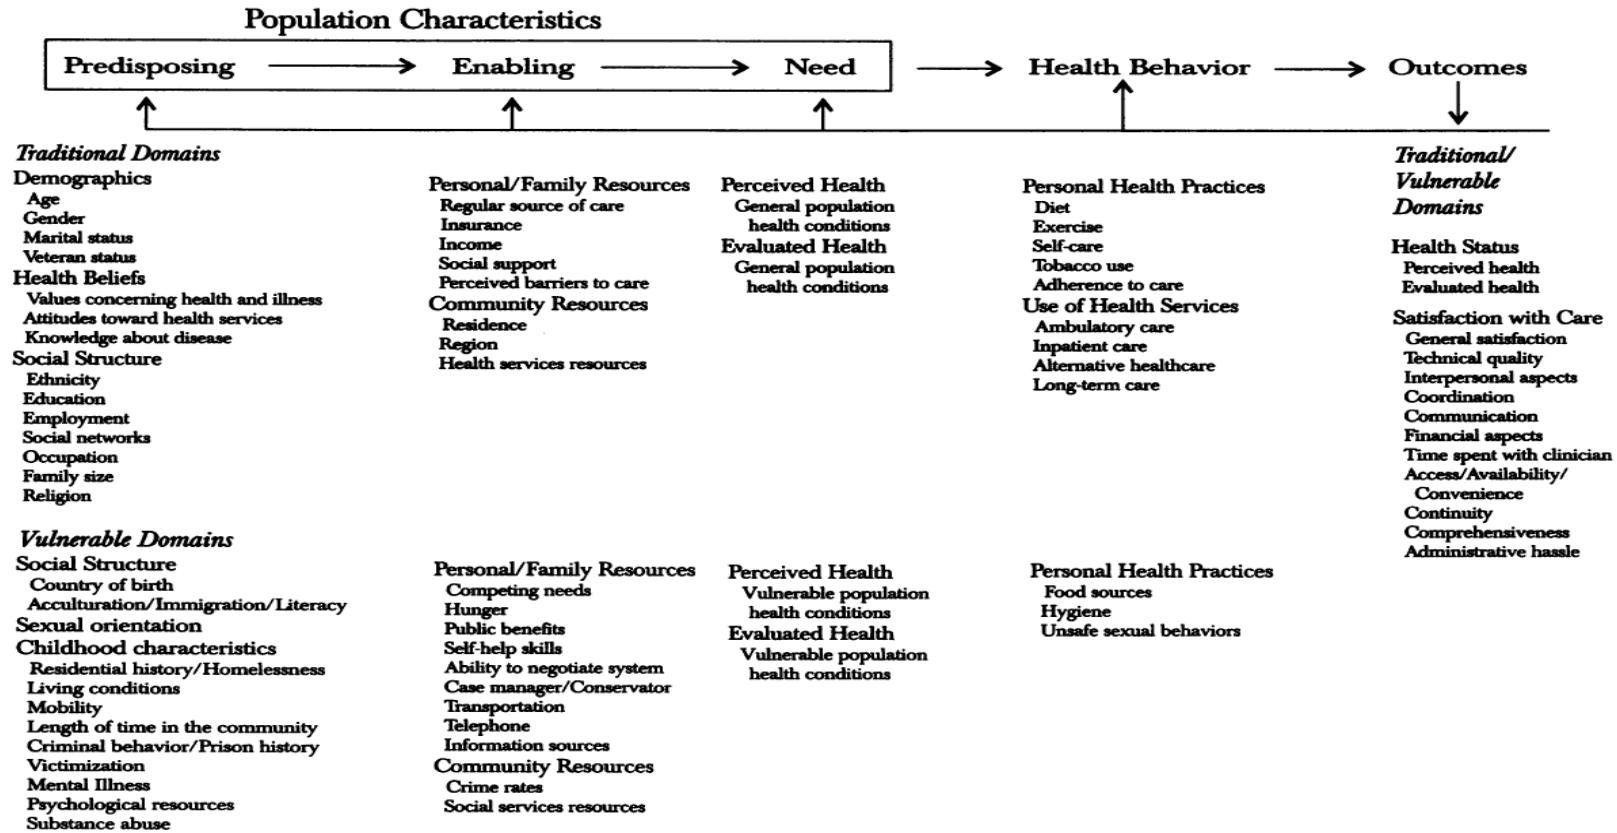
Population Characteristics

Predisposing → Enabling → Need → Health Behavior → Outcomes

Traditional Domains
Demographics
Age
Gender
Marital status
Veteran status
Health Beliefs
Values concerning health and illness
Attitudes toward health services
Knowledge about disease
Social Structure
Ethnicity
Education
Employment
Social networks
Occupation
Family size
Religion

Personal/Family Resources
Regular source of care
Insurance
Income
Social support
Perceived barriers to care
Community Resources
Residence
Region
Health services resources

Perceived Health
General population health conditions
Evaluated Health
General population health conditions

Personal Health Practices
Diet
Exercise
Self-care
Tobacco use
Adherence to care
Use of Health Services
Ambulatory care
Inpatient care
Alternative healthcare
Long-term care

Traditional/ Vulnerable Domains
Health Status
Perceived health
Evaluated health
Satisfaction with Care
General satisfaction
Technical quality
Interpersonal aspects
Coordination
Communication
Financial aspects
Time spent with clinician
Access/Availability/ Convenience
Continuity
Comprehensiveness
Administrative hassle

Vulnerable Domains
Social Structure
Country of birth
Acculturation/Immigration/Literacy
Sexual orientation
Childhood characteristics
Residential history/Homelessness
Living conditions
Mobility
Length of time in the community
Criminal behavior/Prison history
Victimization
Mental Illness
Psychological resources
Substance abuse

Personal/Family Resources
Competing needs
Hunger
Public benefits
Self-help skills
Ability to negotiate system
Case manager/Conservator
Transportation
Telephone
Information sources
Community Resources
Crime rates
Social services resources

Perceived Health
Vulnerable population health conditions
Evaluated Health
Vulnerable population health conditions

Personal Health Practices
Food sources
Hygiene
Unsafe sexual behaviors